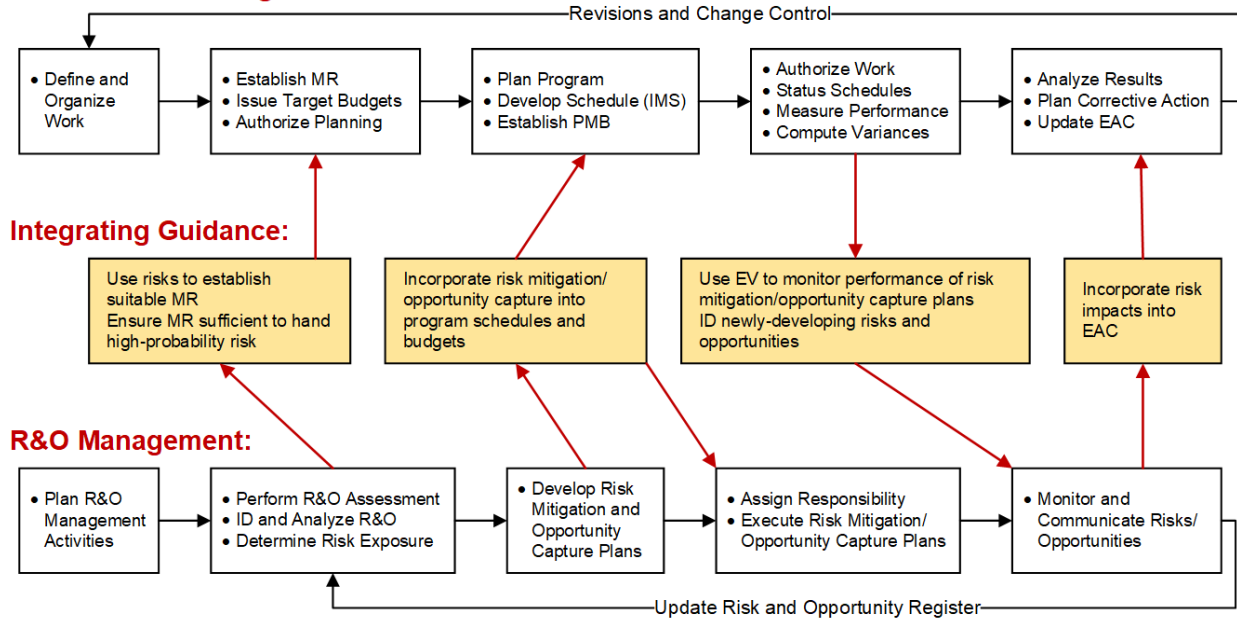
Revisions and Change Control

• Define and Organize Work

• Establish MR
• Issue Target Budgets
• Authorize Planning

• Plan Program
• Develop Schedule (IMS)
• Establish PMB

• Authorize Work
• Status Schedules
• Measure Performance
• Compute Variances

• Analyze Results
• Plan Corrective Action
• Update EAC

Integrating Guidance:

Use risks to establish suitable MR
Ensure MR sufficient to hand high-probability risk

Incorporate risk mitigation/ opportunity capture into program schedules and budgets

Use EV to monitor performance of risk mitigation/opportunity capture plans
ID newly-developing risks and opportunities

Incorporate risk impacts into EAC

R&O Management:

• Plan R&O Management Activities

• Perform R&O Assessment
• ID and Analyze R&O
• Determine Risk Exposure

• Develop Risk Mitigation and Opportunity Capture Plans

• Assign Responsibility
• Execute Risk Mitigation/ Opportunity Capture Plans

• Monitor and Communicate Risks/ Opportunities

Update Risk and Opportunity Register